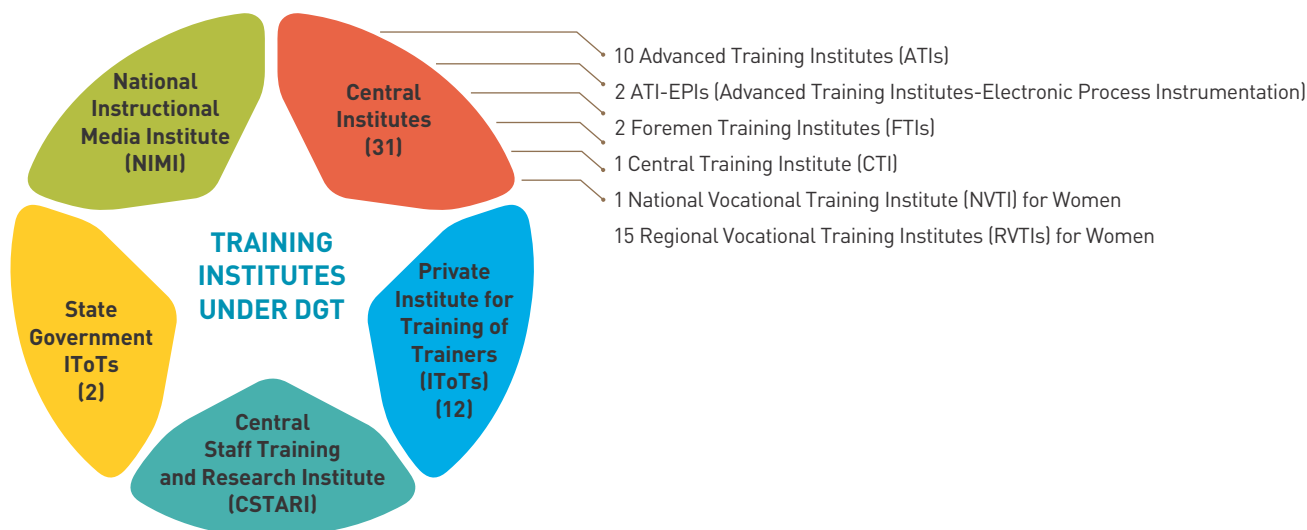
National Instructional Media Institute (NIMI)

Central Institutes (31)

10 Advanced Training Institutes (ATIs)
2 ATI-EPIs (Advanced Training Institutes-Electronic Process Instrumentation)
2 Foremen Training Institutes (FTIs)
1 Central Training Institute (CTI)
1 National Vocational Training Institute (NVTI) for Women
15 Regional Vocational Training Institutes (RVTIs) for Women

TRAINING INSTITUTES UNDER DGT

State Government IToTs (2)

Private Institute for Training of Trainers (IToTs) (12)

Central Staff Training and Research Institute (CSTARI)